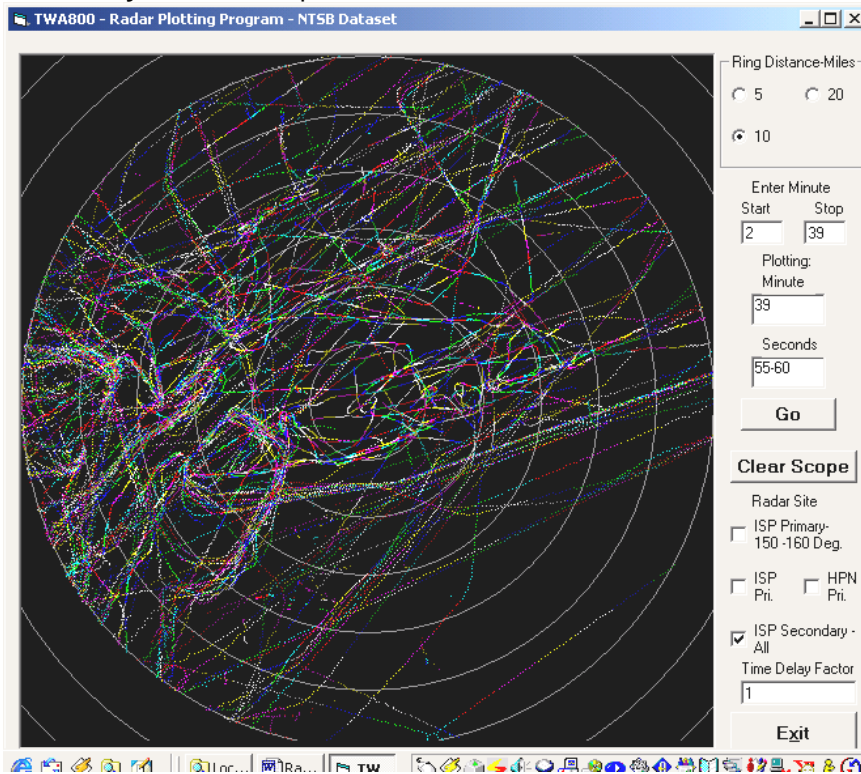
TWA800 - Radar Plotting Program - NTSB Dataset

Ring Distance-Miles
5
20
10

Enter Minute
Start
Stop
2
39

Plotting:
Minute
39

Seconds
55-60

Go

Clear Scope

Radar Site

ISP Primary-150 -160 Deg.

ISP Pri.
HPN Pri.

ISP Secondary - All

Time Delay Factor
1

Exit

Loc...
Ra...
TW